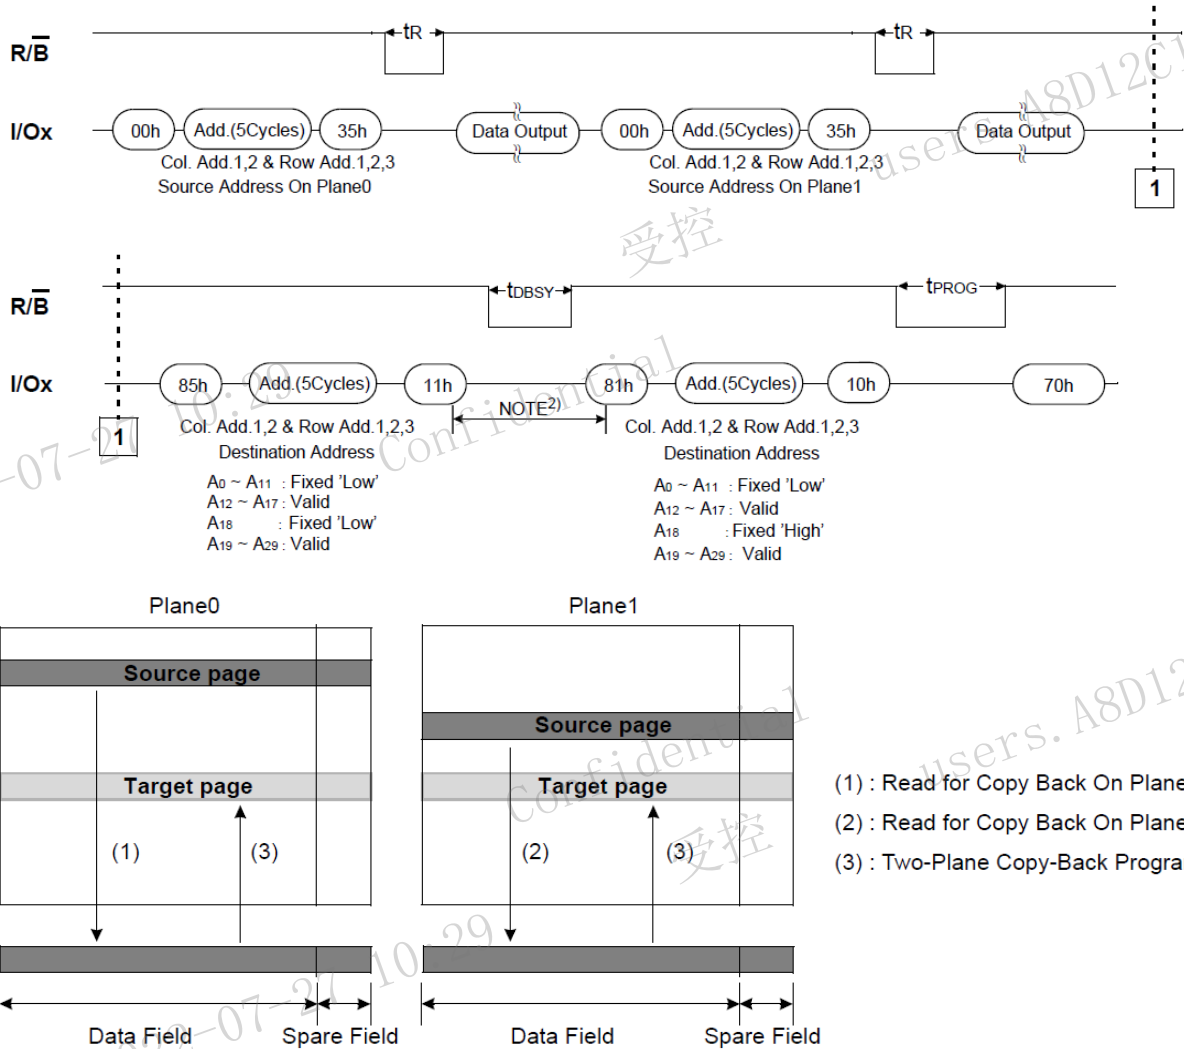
R/$\overline{B}$

tR

tR

I/Ox

00h Add.(5Cycles) 35h Data Output 00h Add.(5Cycles) 35h Data Output

Col. Add.1,2 & Row Add.1,2,3
Source Address On Plane0

Col. Add.1,2 & Row Add.1,2,3
Source Address On Plane1

1

users A8D12C1

受控

R/$\overline{B}$

tDBSY

tPROG

I/Ox

85h Add.(5Cycles) 11h 81h Add.(5Cycles) 10h 70h

NOTE$^{2)}$

1

Col. Add.1,2 & Row Add.1,2,3
Destination Address

A0 ~ A11 : Fixed 'Low'
A12 ~ A17 : Valid
A18 : Fixed 'Low'
A19 ~ A29 : Valid

Col. Add.1,2 & Row Add.1,2,3
Destination Address

A0 ~ A11 : Fixed 'Low'
A12 ~ A17 : Valid
A18 : Fixed 'High'
A19 ~ A29 : Valid

-07-27 10:29 Confidential

Plane0

Source page

Target page

(1) (3)

Plane1

Source page

Target page

(2) (3)

(1) : Read for Copy Back On Plane
(2) : Read for Copy Back On Plane
(3) : Two-Plane Copy-Back Progra

users.A8D12

Confidential

受控

-07-27 10:29

Data Field Spare Field Data Field Spare Field